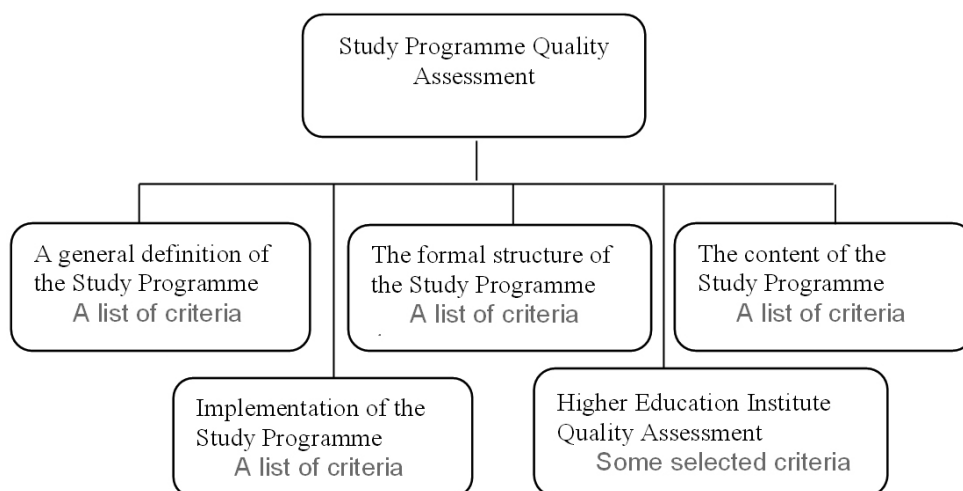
Study Programme Quality Assessment

A general definition of the Study Programme
A list of criteria

The formal structure of the Study Programme
A list of criteria

The content of the Study Programme
A list of criteria

Implementation of the Study Programme
A list of criteria

Higher Education Institute Quality Assessment
Some selected criteria